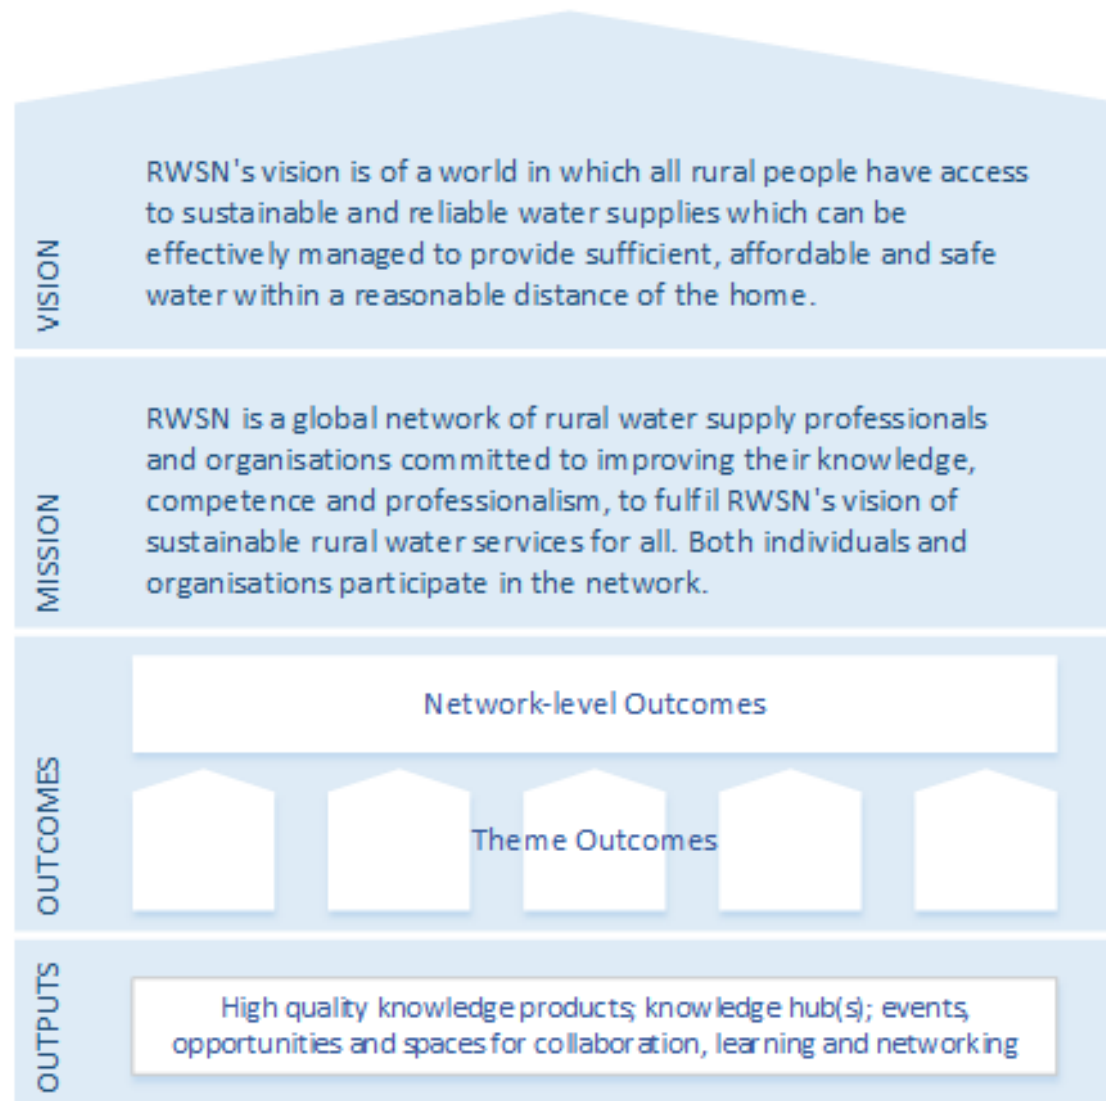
VISION

RWSN's vision is of a world in which all rural people have access to sustainable and reliable water supplies which can be effectively managed to provide sufficient, affordable and safe water within a reasonable distance of the home.

MISSION

RWSN is a global network of rural water supply professionals and organisations committed to improving their knowledge, competence and professionalism, to fulfil RWSN's vision of sustainable rural water services for all. Both individuals and organisations participate in the network.

OUTCOMES

Network-level Outcomes

Theme Outcomes

OUTPUTS

High quality knowledge products; knowledge hub(s); events, opportunities and spaces for collaboration, learning and networking